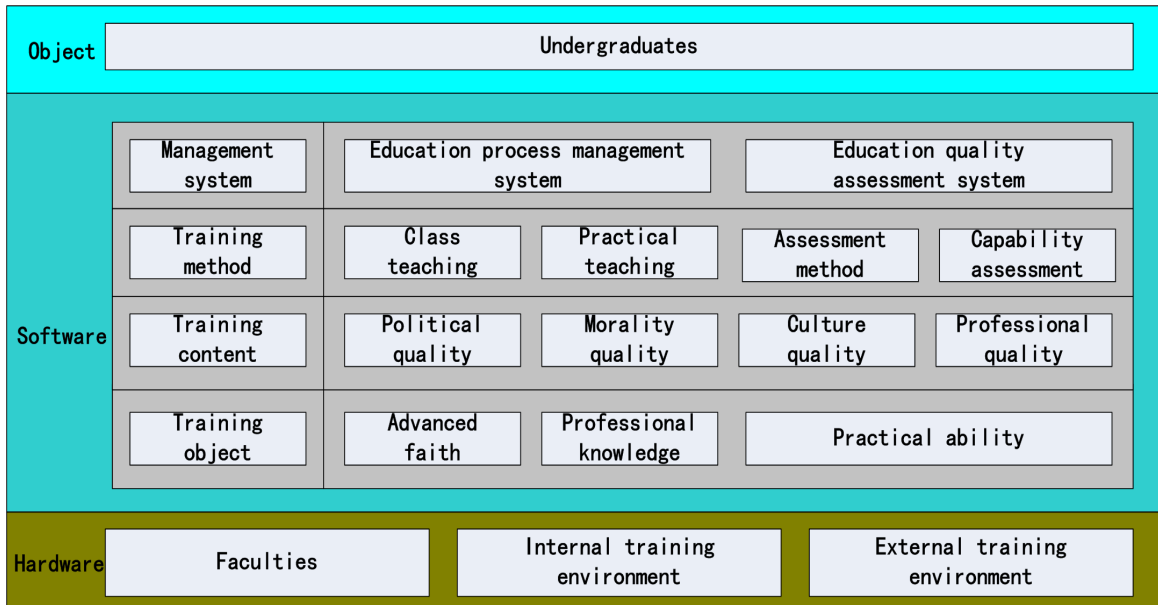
Object
Undergraduates

Software
Management system
Education process management system
Education quality assessment system

Training method
Class teaching
Practical teaching
Assessment method
Capability assessment

Training content
Political quality
Morality quality
Culture quality
Professional quality

Training object
Advanced faith
Professional knowledge
Practical ability

Hardware
Faculties
Internal training environment
External training environment